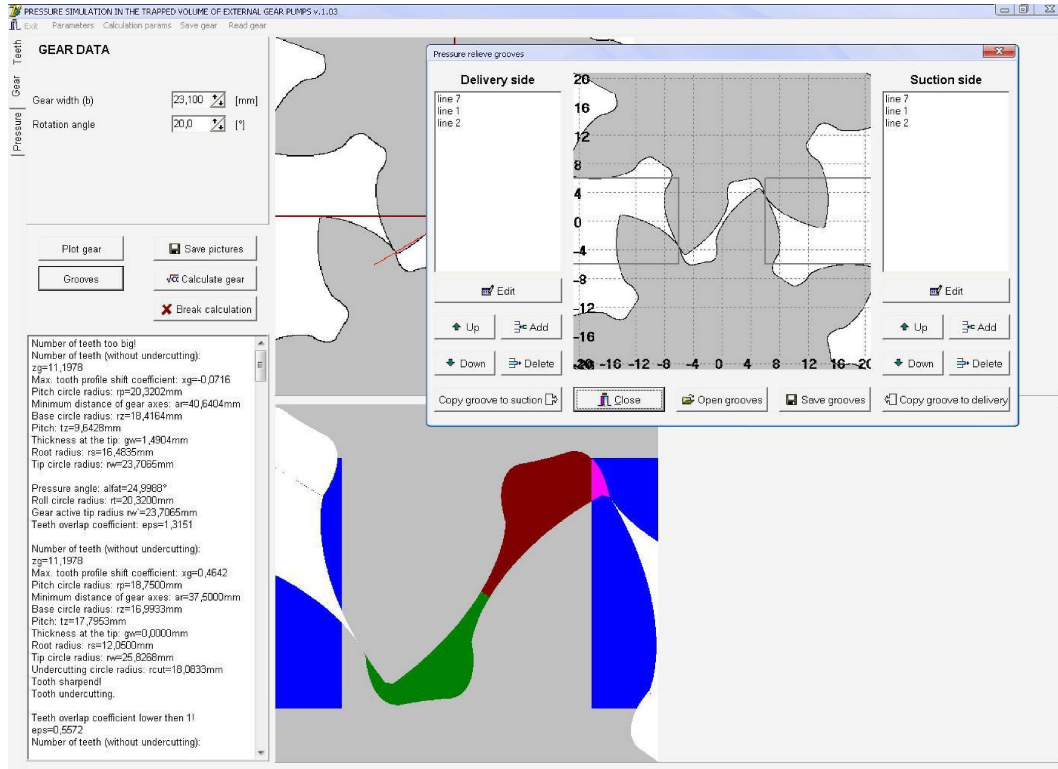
PRESSURE SIMULATION IN THE TRAPPED VOLUME OF EXTERNAL GEAR PUMPS v.1.03

Exit Parameters Calculation params Save gear Read gear

Teeth
Gear
Pressure

GEAR DATA

Gear width (b) 23,100 [mm]

Rotation angle 20,0 [°]

Plot gear

Save pictures

Grooves

Calculate gear

Break calculation

Number of teeth too big!
Number of teeth (without undercutting):
zg=11,1978
Max. tooth profile shift coefficient: xg=-0,0716
Pitch circle radius: rp=20,3202mm
Minimum distance of gear axes: ar=40,6404mm
Base circle radius: rz=18,4164mm
Pitch: tz=9,6428mm
Thickness at the tip: gw=1,4904mm
Root radius: rs=16,4835mm
Tip circle radius: rw=23,7065mm

Pressure angle: alfat=24,9988°
Roll circle radius: rt=20,3200mm
Gear active tip radius rw'=23,7065mm
Teeth overlap coefficient: eps=1,3151

Number of teeth (without undercutting):
zg=11,1978
Max. tooth profile shift coefficient: xg=0,4642
Pitch circle radius: rp=18,7500mm
Minimum distance of gear axes: ar=37,5000mm
Base circle radius: rz=16,9933mm
Pitch: tz=17,7953mm
Thickness at the tip: gw=0,0000mm
Root radius: rs=12,0500mm
Tip circle radius: rw=25,8268mm
Undercutting circle radius: rcut=18,0833mm
Tooth sharpend!
Tooth undercutting.

Teeth overlap coefficient lower then 1!
eps=0,5572
Number of teeth (without undercutting):

Pressure relieve grooves

Delivery side

line 7
line 1
line 2

Edit

Up

Add

Down

Delete

Copy groove to suction

20
16
12
8
4
0
-4
-8
-12
-16
-20 -16 -12 -8 -4 0 4 8 12 16 -20

Close

Open grooves

Save grooves

Suction side

line 7
line 1
line 2

Edit

Up

Add

Down

Delete

Copy groove to delivery